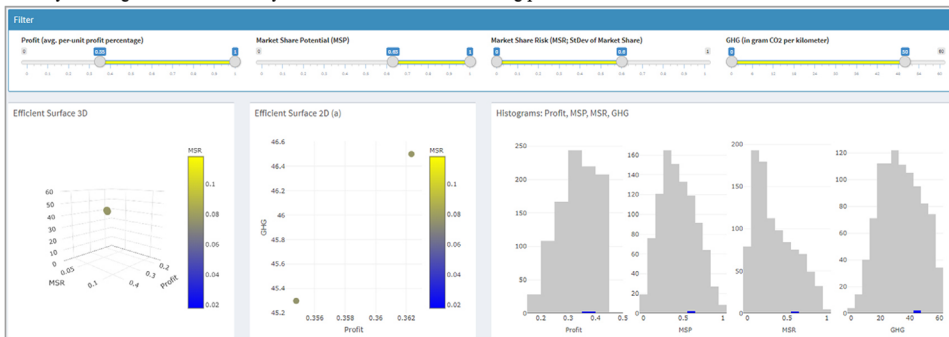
Filter

Profit (avg. per-unit profit percentage)
0 0.35 1 1
0 0.1 0.2 0.3 0.4 0.5 0.6 0.7 0.8 0.9 1

Market Share Potential (MSP)
0 0.65 1 1
0 0.1 0.2 0.3 0.4 0.5 0.6 0.7 0.8 0.9 1

Market Share Risk (MSR; StDev of Market Share)
0 0 0.6 1
0 0.1 0.2 0.3 0.4 0.5 0.6 0.7 0.8 0.9 1

GHG (in gram CO2 per kilometer)
0 0 50 60
0 6 12 18 24 30 36 42 48 54 60

Efficient Surface 3D

MSR
0.1
0.08
0.06
0.04
0.02

60
50
40
30
20
10
0
0.05
MSR
0.1
0.4
0.3
0.2
Profit

Efficient Surface 2D (a)

46.6
46.4
46.2
46
45.8
45.6
45.4
45.2
GHG
0.356 0.358 0.36 0.362
Profit

MSR
0.1
0.08
0.06
0.04
0.02

Histograms: Profit, MSP, MSR, GHG

250
200
150
100
50
0.2 0.3 0.4 0.5
Profit

160
140
120
100
80
60
40
20
0 0.5 1
MSP

200
150
100
50
0 0.5 1
MSR

120
100
80
60
40
20
0 20 40 60
GHG